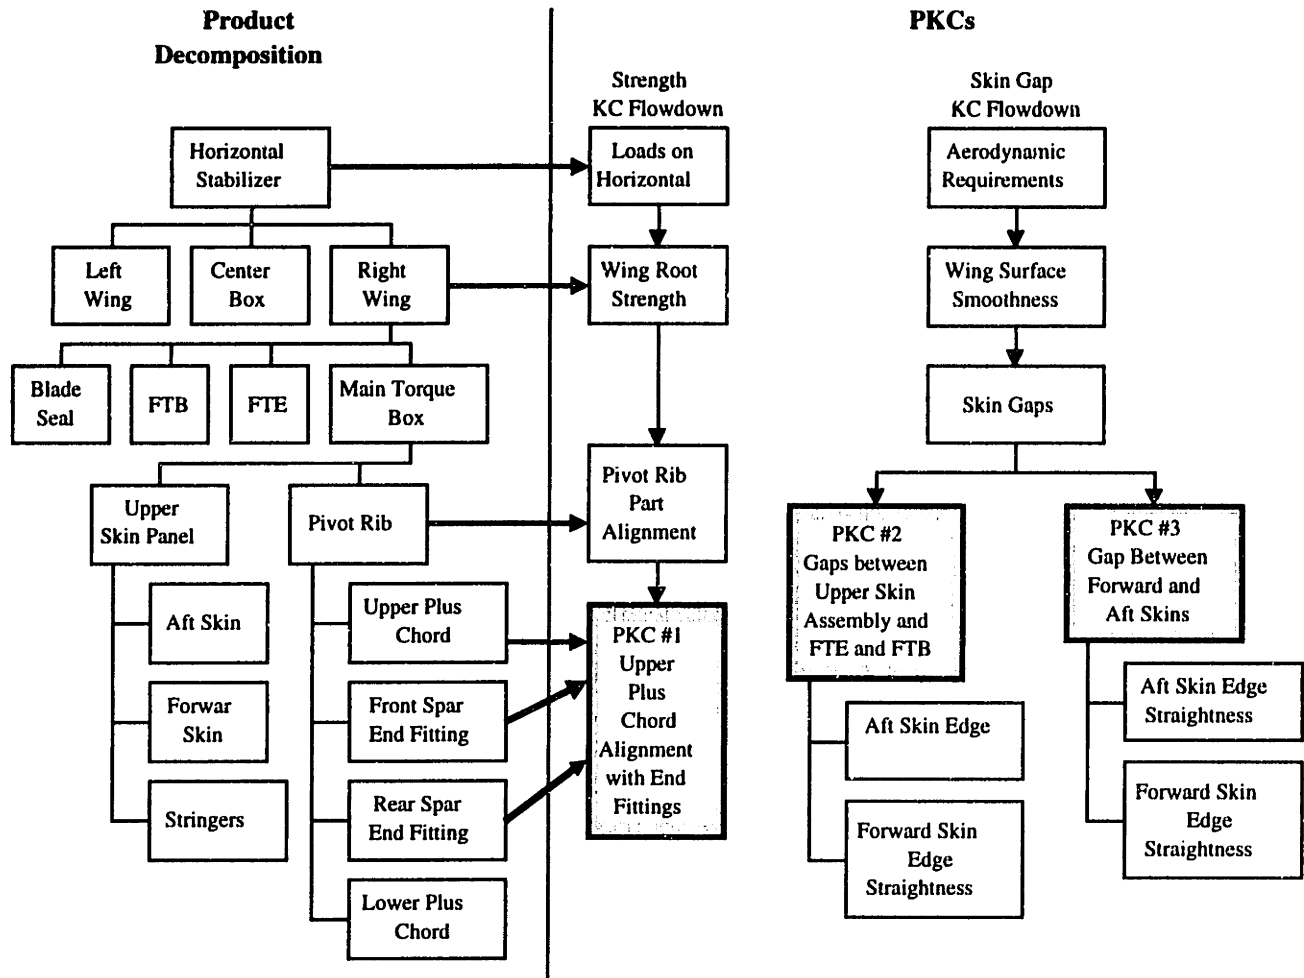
Product Decomposition

Horizontal Stabilizer

Left Wing

Center Box

Right Wing

Blade Seal

FTB

FTE

Main Torque Box

Upper Skin Panel

Pivot Rib

Aft Skin

Forwar Skin

Stringers

Upper Plus Chord

Front Spar End Fitting

Rear Spar End Fitting

Lower Plus Chord

PKCs

Strength KC Flowdown

Loads on Horizontal

Wing Root Strength

Pivot Rib Part Alignment

PKC #1 Upper Plus Chord Alignment with End Fittings

Skin Gap KC Flowdown

Aerodynamic Requirements

Wing Surface Smoothness

Skin Gaps

PKC #2 Gaps between Upper Skin Assembly and FTE and FTB

Aft Skin Edge

Forward Skin Edge Straightness

PKC #3 Gap Between Forward and Aft Skins

Aft Skin Edge Straightness

Forward Skin Edge Straightness